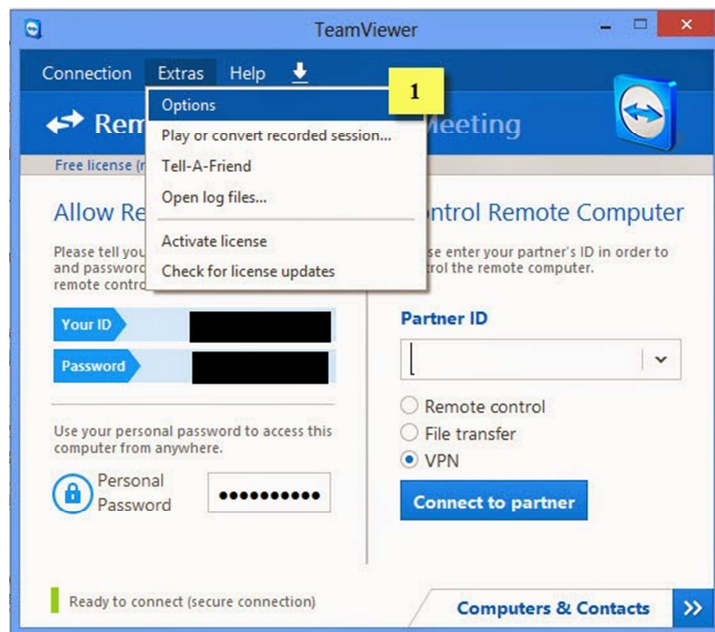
TeamViewer

Connection Extras Help

Options
Play or convert recorded session...
Tell-A-Friend
Open log files...
Activate license
Check for license updates

1

Rem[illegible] Meeting

Free license ([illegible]

Allow Re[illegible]

Please tell you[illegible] and passwor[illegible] remote contro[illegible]

Your ID

Password

Use your personal password to access this computer from anywhere.

Personal Password

●●●●●●●●●●

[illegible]ontrol Remote Computer

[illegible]se enter your partner's ID in order to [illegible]trol the remote computer.

Partner ID

Remote control
File transfer
VPN

Connect to partner

Ready to connect (secure connection)

Computers & Contacts